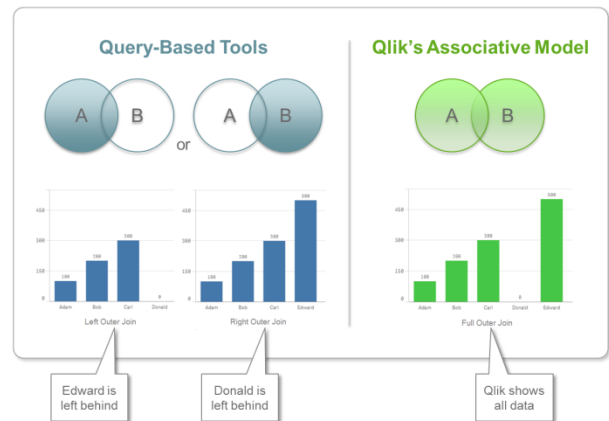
Query-Based Tools

A B or A B

Qlik's Associative Model

A B

450
300
150
0

100 Adam
200 Bob
300 Carl
0 Donald

Left Outer Join

450
300
150
0

100 Adam
200 Bob
300 Carl
500 Edward

Right Outer Join

450
300
150
0

100 Adam
200 Bob
300 Carl
0 Donald
500 Edward

Full Outer Join

Edward is left behind

Donald is left behind

Qlik shows all data